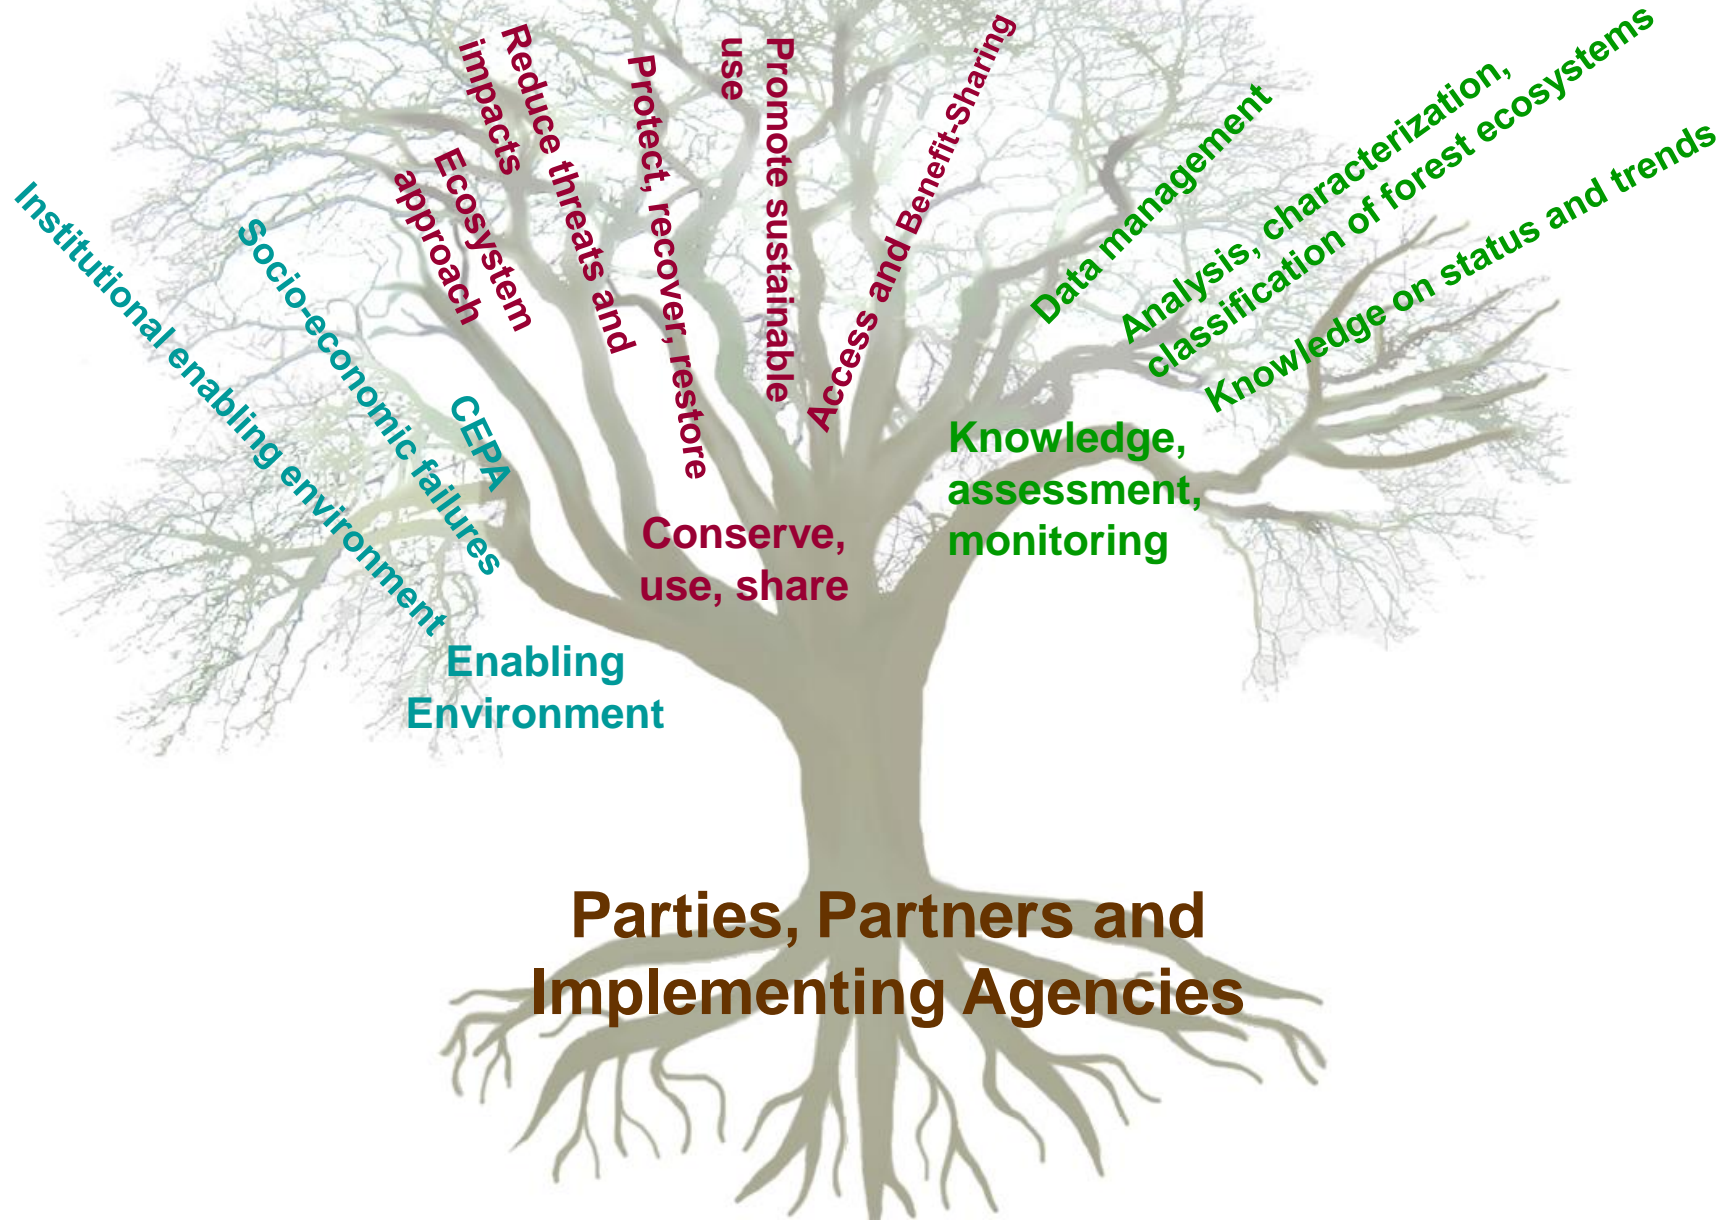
Institutional enabling environment

Socio-economic failures

CEPA

Ecosystem approach

Reduce threats and impacts

Protect, recover, restore

Promote sustainable use

Access and Benefit-Sharing

Data management

Analysis, characterization, classification of forest ecosystems

Knowledge on status and trends

Knowledge, assessment, monitoring

Conserve, use, share

Enabling Environment

Parties, Partners and Implementing Agencies